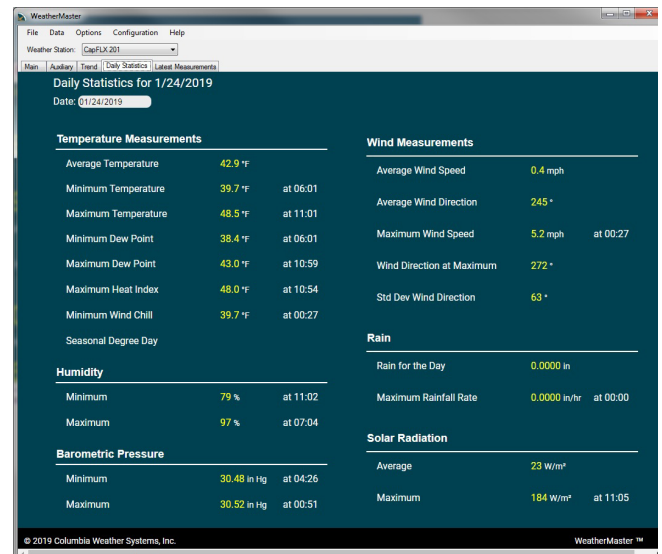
WeatherMaster

File Data Options Configuration Help

Weather Station: CapFLX 201

Main Auxiliary Trend Daily Statistics Latest Measurements

Daily Statistics for 1/24/2019

Date: 01/24/2019

Temperature Measurements

| | | |
|---|---|---|
| Average Temperature | 42.9 °F | |
| Minimum Temperature | 39.7 °F | at 06:01 |
| Maximum Temperature | 48.5 °F | at 11:01 |
| Minimum Dew Point | 38.4 °F | at 06:01 |
| Maximum Dew Point | 43.0 °F | at 10:59 |
| Maximum Heat Index | 48.0 °F | at 10:54 |
| Minimum Wind Chill | 39.7 °F | at 00:27 |
| Seasonal Degree Day | | |

Humidity

| | | |
|---|---|---|
| Minimum | 79 % | at 11:02 |
| Maximum | 97 % | at 07:04 |

Barometric Pressure

| | | |
|---|---|---|
| Minimum | 30.48 in Hg | at 04:26 |
| Maximum | 30.52 in Hg | at 00:51 |

Wind Measurements

| | | |
|---|---|---|
| Average Wind Speed | 0.4 mph | |
| Average Wind Direction | 245 ° | |
| Maximum Wind Speed | 5.2 mph | at 00:27 |
| Wind Direction at Maximum | 272 ° | |
| Std Dev Wind Direction | 63 ° | |

Rain

| | | |
|---|---|---|
| Rain for the Day | 0.0000 in | |
| Maximum Rainfall Rate | 0.0000 in/hr | at 00:00 |

Solar Radiation

| | | |
|---|---|---|
| Average | 23 W/m² | |
| Maximum | 184 W/m² | at 11:05 |

© 2019 Columbia Weather Systems, Inc.

WeatherMaster ™